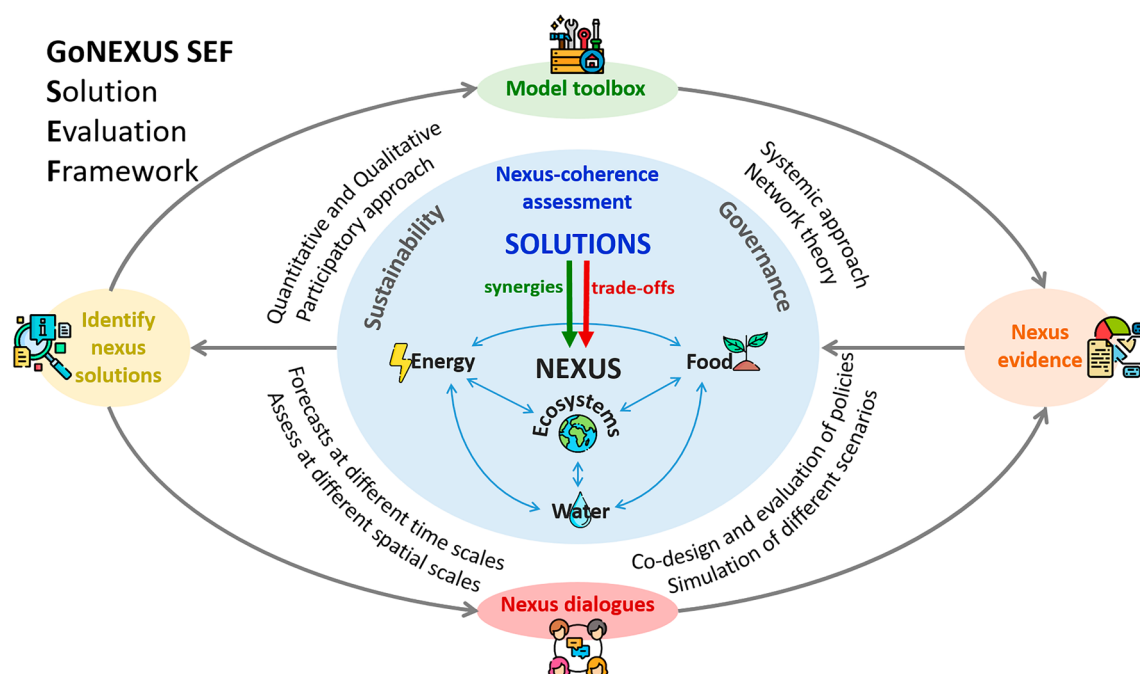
GoNEXUS SEF
Solution
Evaluation
Framework

Model toolbox

Quantitative and Qualitative
Participatory approach

Systemic approach
Network theory

Nexus-coherence assessment

Sustainability

Governance

SOLUTIONS

synergies

trade-offs

Identify nexus solutions

Energy

NEXUS

Food

Nexus evidence

Ecosystems

Water

Forecasts at different time scales
Assess at different spatial scales

Co-design and evaluation of policies
Simulation of different scenarios

Nexus dialogues